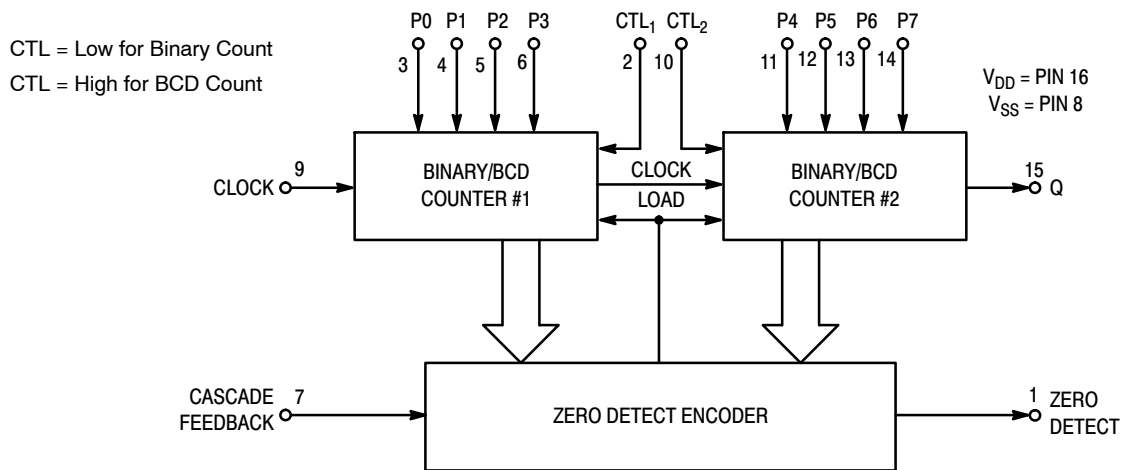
CTL = Low for Binary Count

CTL = High for BCD Count

P0 P1 P2 P3
3 4 5 6

CTL$_1$ CTL$_2$
2 10

P4 P5 P6 P7
11 12 13 14

V$_{DD}$ = PIN 16
V$_{SS}$ = PIN 8

9
CLOCK

BINARY/BCD
COUNTER #1

CLOCK

LOAD

BINARY/BCD
COUNTER #2

15
Q

CASCADE
FEEDBACK
7

ZERO DETECT ENCODER

1
ZERO
DETECT